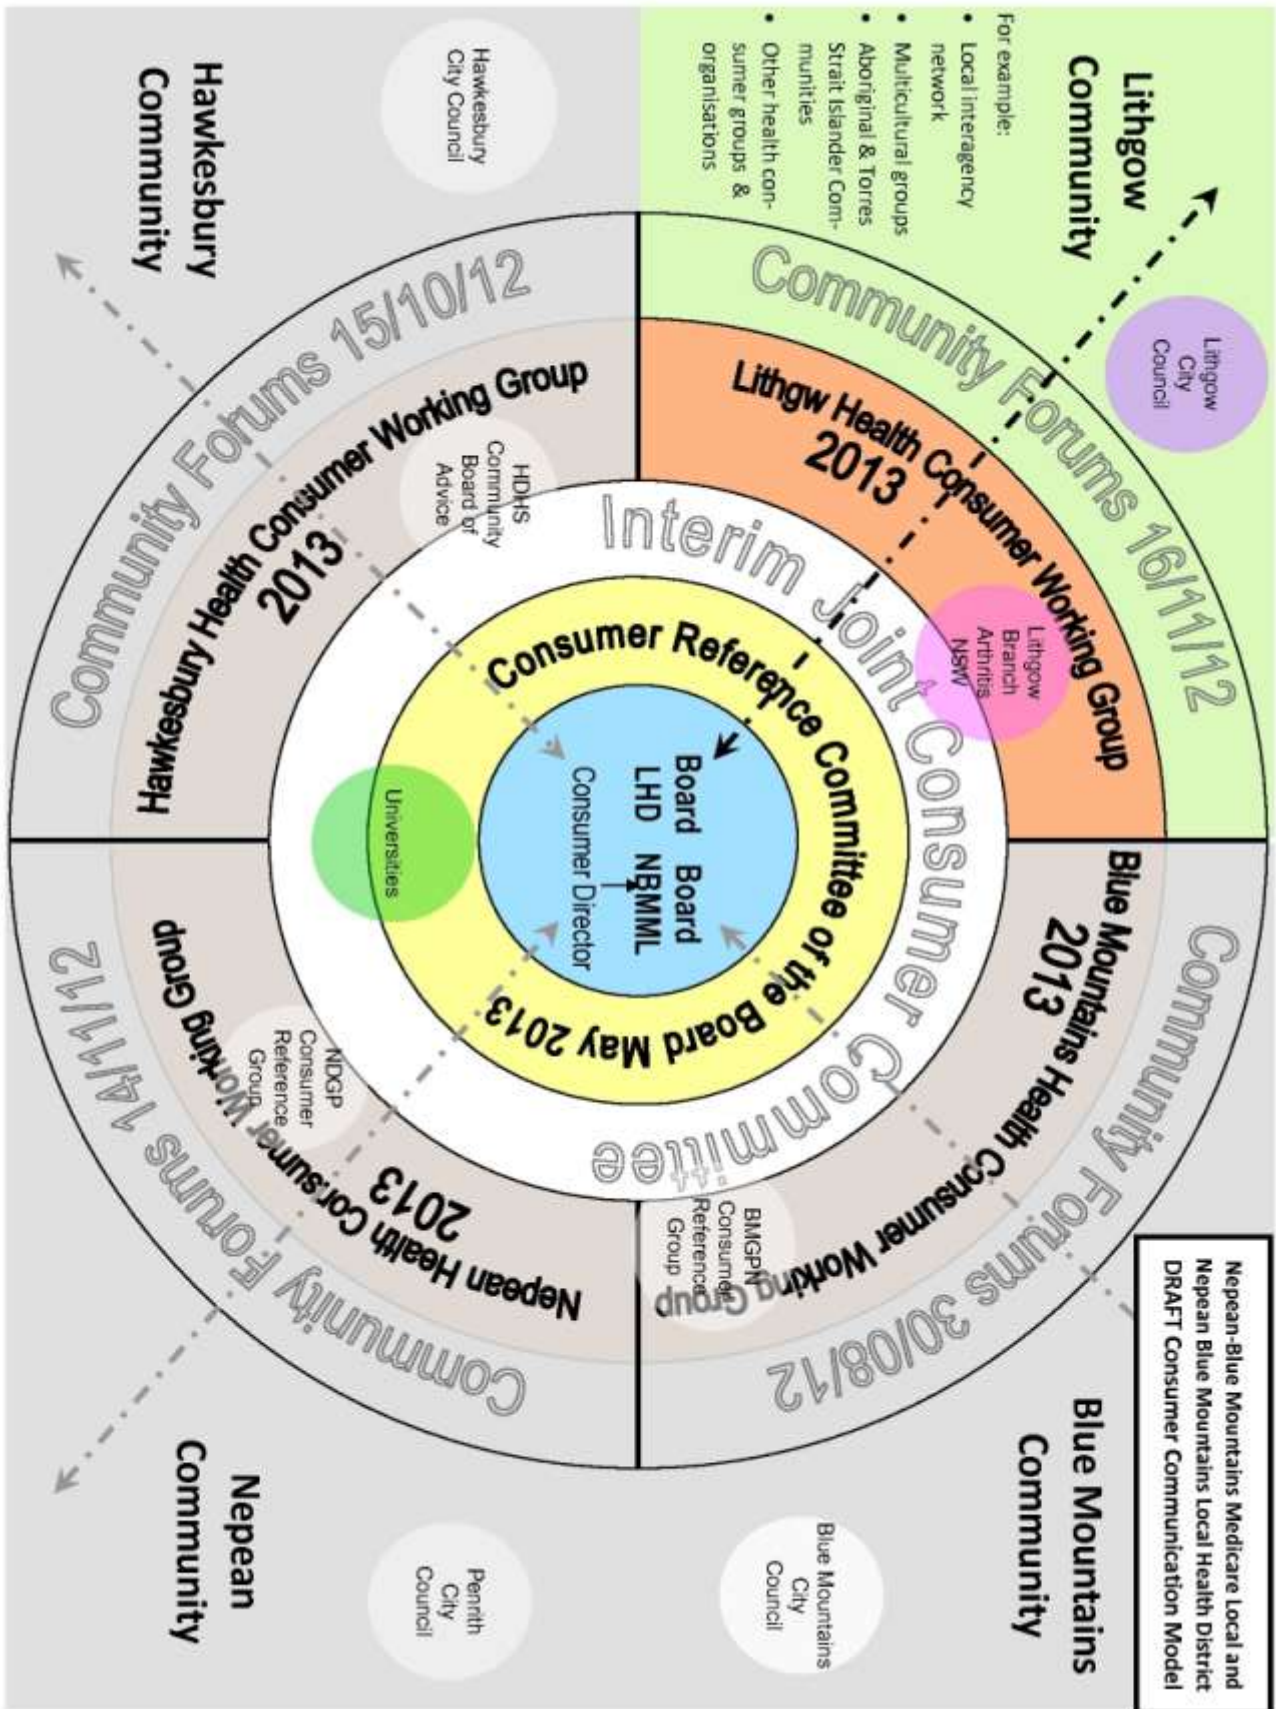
Nepean-Blue Mountains Medicare Local and Nepean Blue Mountains Local Health District DRAFT Consumer Communication Model

Lithgow Community

For example:
• Local interagency network
• Multicultural groups
• Aboriginal & Torres Strait Islander Communities
• Other health consumer groups & organisations

Lithgow City Council

Community Forums 16/11/12

Lithgw Health Consumer Working Group 2013

Lithgow Branch Arthritis NSW

Blue Mountains Community

Blue Mountains City Council

Community Forums 30/08/12

Blue Mountains Health Consumer Working Group 2013

BMGPN Consumer Reference Group

Nepean Community

Penrith City Council

Community Forums 14/11/12

Nepean Health Consumer Working Group 2013

NDGP Consumer Reference Group

Hawkesbury Community

Hawkesbury City Council

Community Forums 15/10/12

Hawkesbury Health Consumer Working Group 2013

HDHS Community Board of Advice

Interim Joint Consumer Committee

Universities

Consumer Reference Committee of the Board May 2013

Board LHD

Board NBMML

Consumer Director